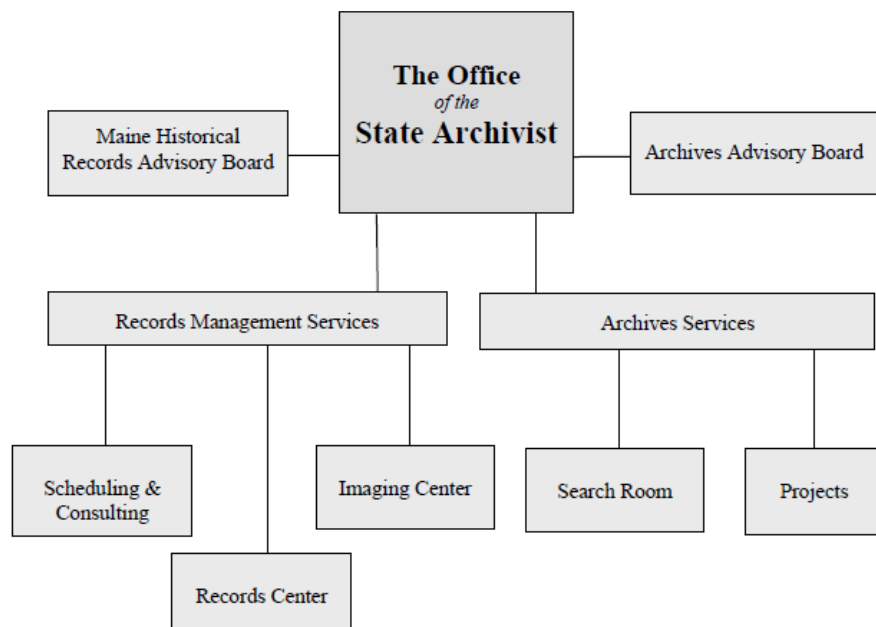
The Office
of the
State Archivist

Maine Historical Records Advisory Board

Archives Advisory Board

Records Management Services

Archives Services

Scheduling & Consulting

Imaging Center

Records Center

Search Room

Projects